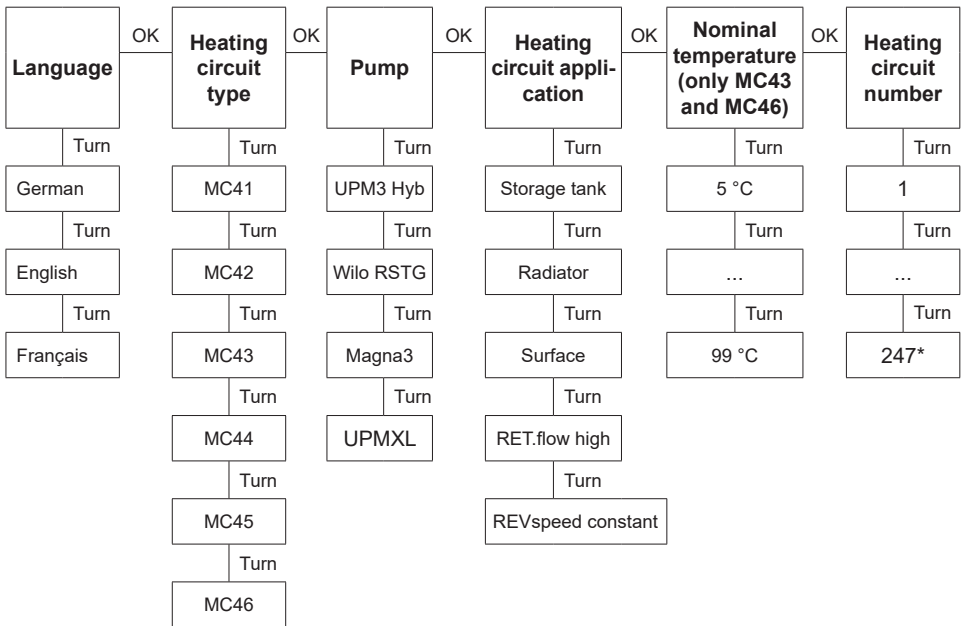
Language

OK

Heating circuit type

OK

Pump

OK

Heating circuit application

OK

Nominal temperature (only MC43 and MC46)

OK

Heating circuit number

Turn

German

Turn

English

Turn

Français

Turn

MC41

Turn

MC42

Turn

MC43

Turn

MC44

Turn

MC45

Turn

MC46

Turn

UPM3 Hyb

Turn

Wilo RSTG

Turn

Magna3

Turn

UPMXL

Turn

Storage tank

Turn

Radiator

Turn

Surface

Turn

RET.flow high

Turn

REVspeed constant

Turn

5 °C

Turn

...

Turn

99 °C

Turn

1

Turn

...

Turn

247*